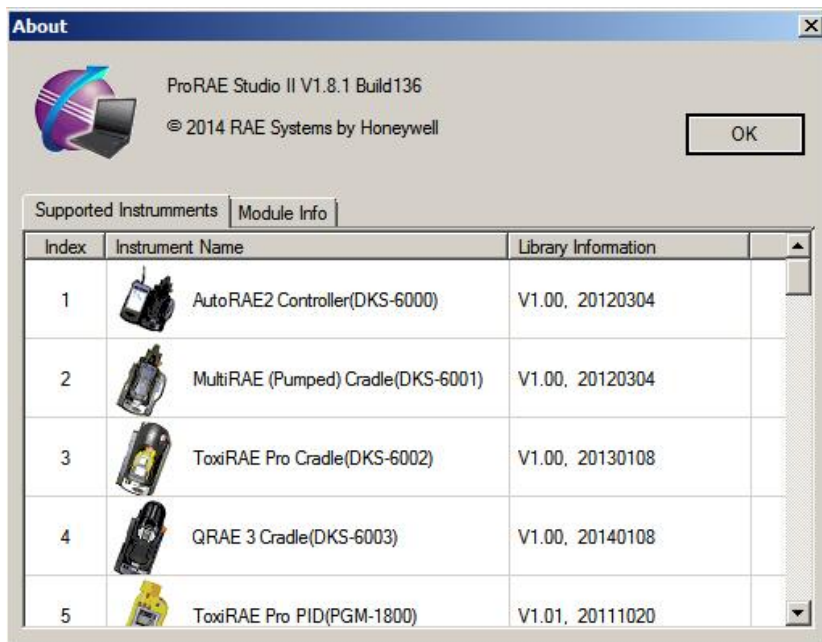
About

ProRAE Studio II V1.8.1 Build136

© 2014 RAE Systems by Honeywell

OK

Supported Instruments | Module Info

| Index | Instrument Name | Library Information |
|---|---|---|
| 1 | AutoRAE2 Controller(DKS-6000) | V1.00, 20120304 |
| 2 | MultiRAE (Pumped) Cradle(DKS-6001) | V1.00, 20120304 |
| 3 | ToxiRAE Pro Cradle(DKS-6002) | V1.00, 20130108 |
| 4 | QRAE 3 Cradle(DKS-6003) | V1.00, 20140108 |
| 5 | ToxiRAE Pro PID(PGM-1800) | V1.01, 20111020 |